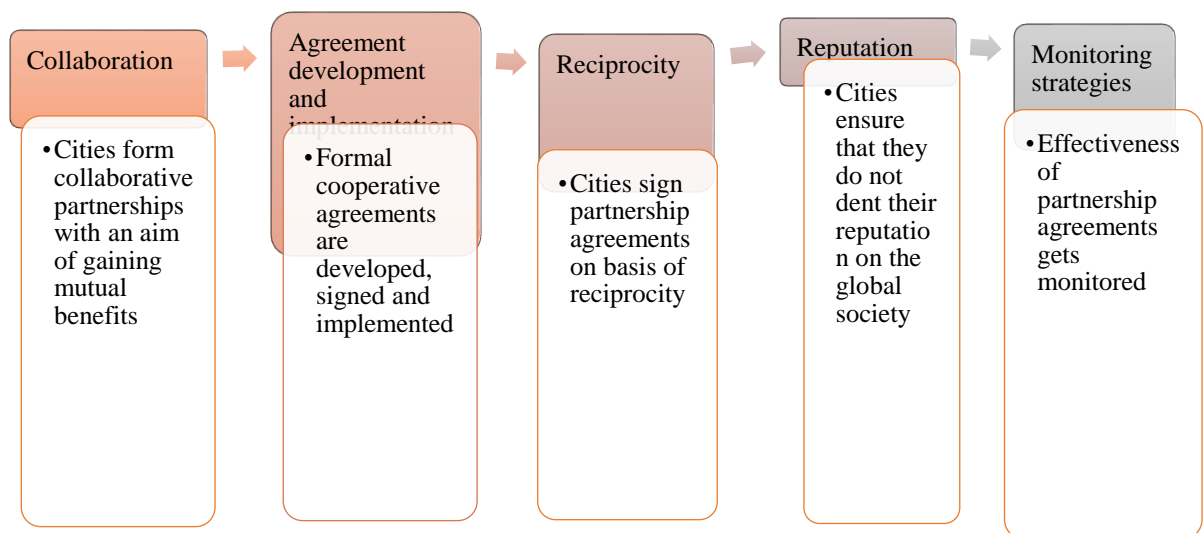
Collaboration

•Cities form collaborative partnerships with an aim of gaining mutual benefits

Agreement development and implementation

•Formal cooperative agreements are developed, signed and implemented

Reciprocity

•Cities sign partnership agreements on basis of reciprocity

Reputation

•Cities ensure that they do not dent their reputatio n on the global society

Monitoring strategies

•Effectiveness of partnership agreements gets monitored